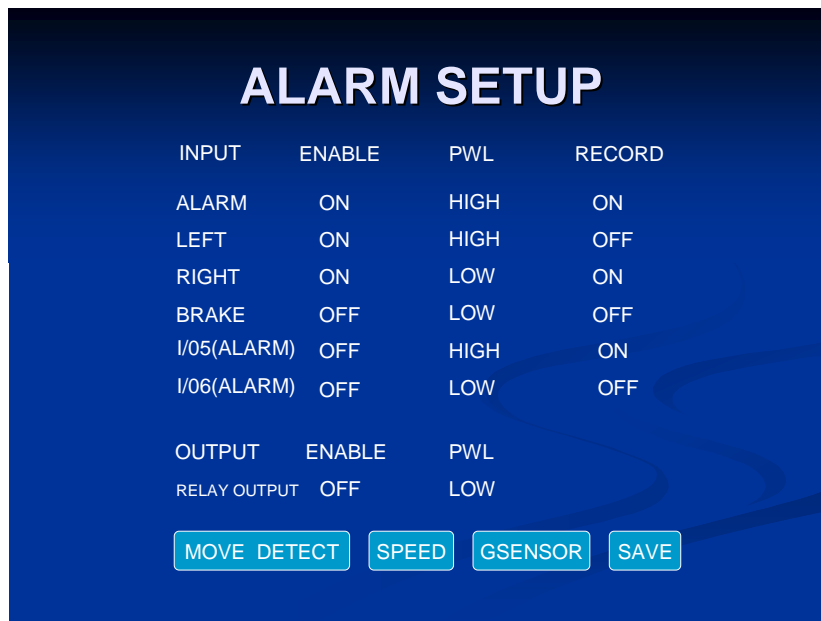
ALARM SETUP

| INPUT | ENABLE | PWL | RECORD |
|---|---|---|---|
| ALARM | ON | HIGH | ON |
| LEFT | ON | HIGH | OFF |
| RIGHT | ON | LOW | ON |
| BRAKE | OFF | LOW | OFF |
| I/05(ALARM) | OFF | HIGH | ON |
| I/06(ALARM) | OFF | LOW | OFF |

| OUTPUT | ENABLE | PWL |
|---|---|---|
| RELAY OUTPUT | OFF | LOW |

MOVE DETECT SPEED GSENSOR SAVE